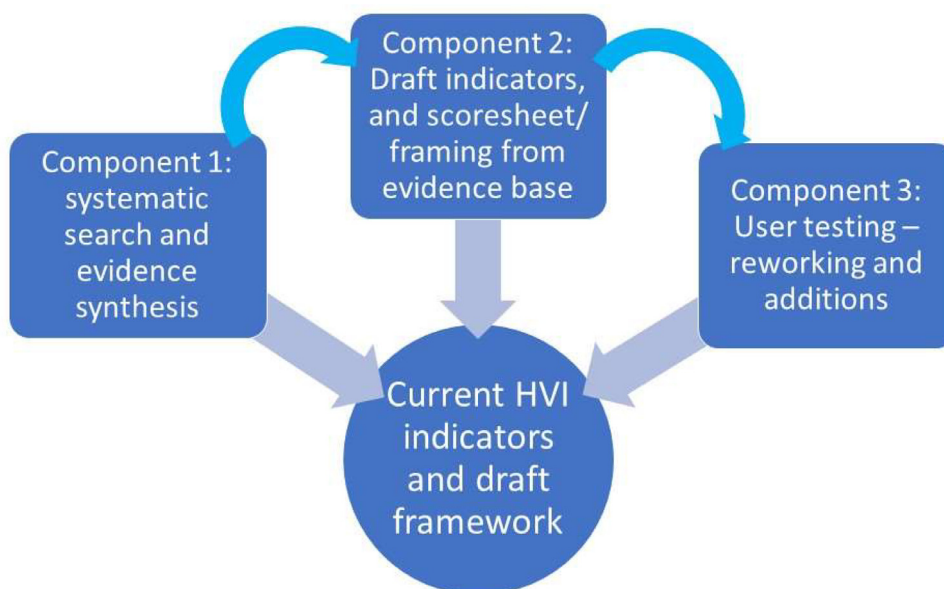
Component 1: systematic search and evidence synthesis

Component 2: Draft indicators, and scoresheet/ framing from evidence base

Component 3: User testing – reworking and additions

Current HVI indicators and draft framework